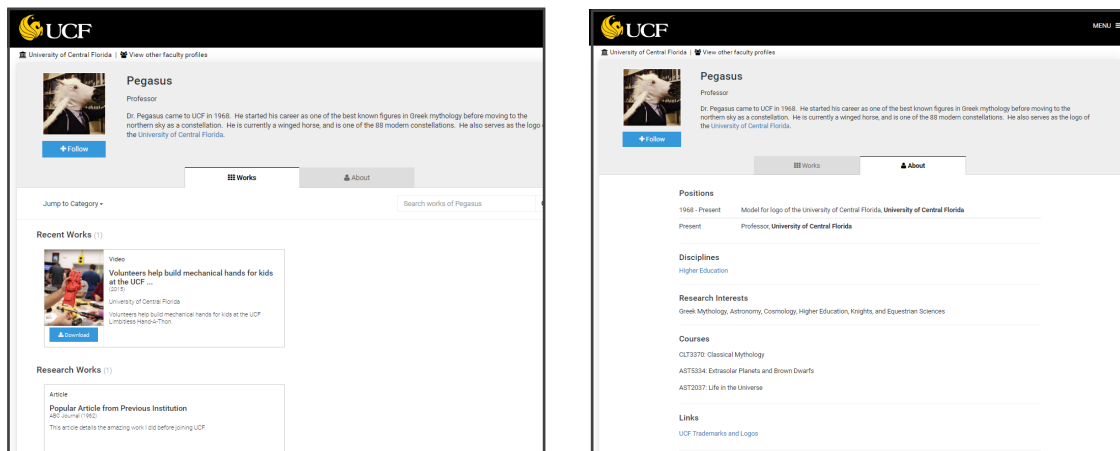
UCF

University of Central Florida | View other faculty profiles

Pegasus

Professor

Dr. Pegasus came to UCF in 1968. He started his career as one of the best known figures in Greek mythology before moving to the northern sky as a constellation. He is currently a winged horse, and is one of the 88 modern constellations. He also serves as the logo of the University of Central Florida.

+ Follow

Works | About

Jump to Category

Search works of Pegasus

Recent Works (1)

Video

Volunteers help build mechanical hands for kids at the UCF ...

(2015)

University of Central Florida

Volunteers help build mechanical hands for kids at the UCF Limbitless Hand-A-Thon.

Download

Research Works (1)

Article

Popular Article from Previous Institution

ABC Journal (1962)

This article details the amazing work I did before joining UCF.

UCF

MENU

University of Central Florida | View other faculty profiles

Pegasus

Professor

Dr. Pegasus came to UCF in 1968. He started his career as one of the best known figures in Greek mythology before moving to the northern sky as a constellation. He is currently a winged horse, and is one of the 88 modern constellations. He also serves as the logo of the University of Central Florida.

+ Follow

Works | About

Positions

1968 - Present | Model for logo of the University of Central Florida, University of Central Florida

Present | Professor, University of Central Florida

Disciplines

Higher Education

Research Interests

Greek Mythology, Astronomy, Cosmology, Higher Education, Knights, and Equestrian Sciences

Courses

CLT3370: Classical Mythology

AST5334: Extrasolar Planets and Brown Dwarfs

AST2037: Life in the Universe

Links

UCF Trademarks and Logos